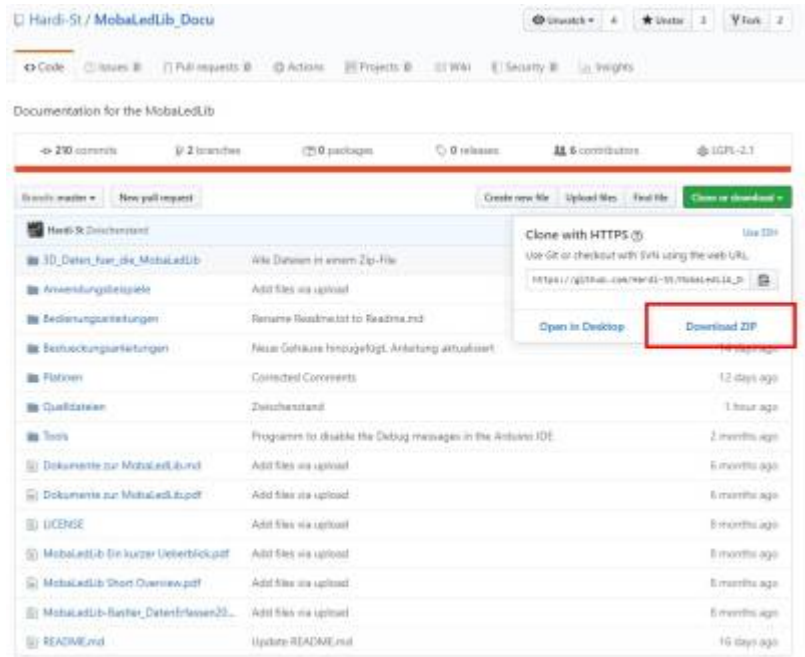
Hardi-St / MobaLedLib_Docu

Unwatch 4 Unstar 3 Fork 2

Code Issues 0 Pull requests 0 Actions Projects 0 Wiki Security 0 Insights

Documentation for the MobaLedLib

210 commits 2 branches 0 packages 0 releases 6 contributors LGPL-2.1

Branch: master New pull request Create new file Upload files Find file Clone or download

Hardi-St Zwischenstand

Clone with HTTPS
Use SSH
Use Git or checkout with SVN using the web URL.
https://github.com/Hardi-St/MobaLedLib_D

Open in Desktop Download ZIP

| | | |
|---|---|---|
| 3D_Daten_fuer_die_MobaLedLib | Alle Dateien in einem Zip-File | |
| Anwendungsbeispiele | Add files via upload | |
| Bedienungsanleitungen | Rename Readme.txt to Readme.md | |
| Bestueckungsanleitungen | Neue Gehäuse hinzugefügt. Anleitung aktualisiert | 14 days ago |
| Platinen | Corrected Comments | 12 days ago |
| Quelldateien | Zwischenstand | 1 hour ago |
| Tools | Programm to disable the Debug messages in the Arduino IDE | 2 months ago |
| Dokumente zur MobaLedLib.md | Add files via upload | 6 months ago |
| Dokumente zur MobaLedLib.pdf | Add files via upload | 6 months ago |
| LICENSE | Add files via upload | 8 months ago |
| MobaLedLib Ein kurzer Ueberblick.pdf | Add files via upload | 8 months ago |
| MobaLedLib Short Overview.pdf | Add files via upload | 8 months ago |
| MobaLedLib-Bastler_DatenErfassen20... | Add files via upload | 8 months ago |
| README.md | Update README.md | 16 days ago |